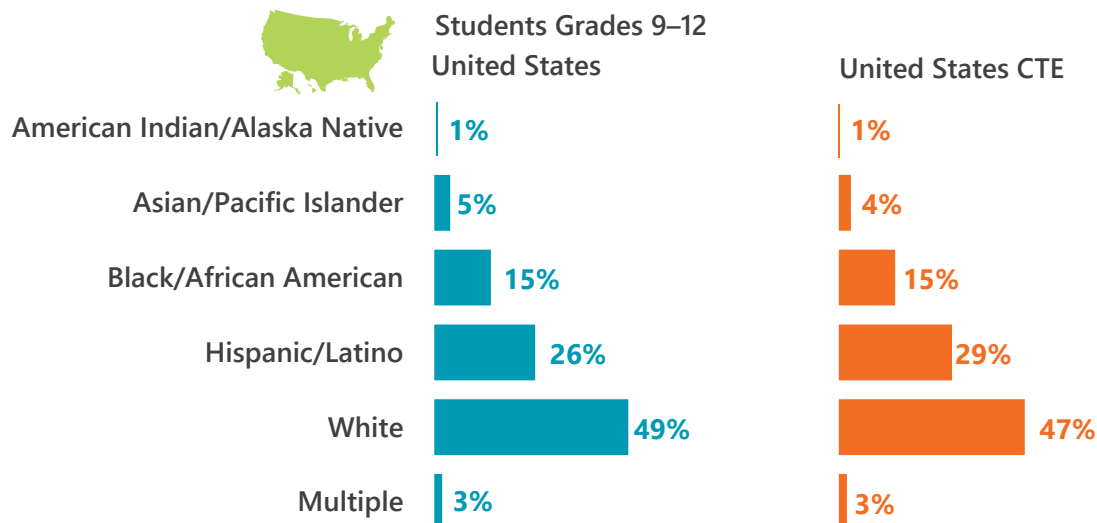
Students Grades 9–12
United States

United States CTE

| | United States | United States CTE |
|---|---|---|
| American Indian/Alaska Native | 1% | 1% |
| Asian/Pacific Islander | 5% | 4% |
| Black/African American | 15% | 15% |
| Hispanic/Latino | 26% | 29% |
| White | 49% | 47% |
| Multiple | 3% | 3% |